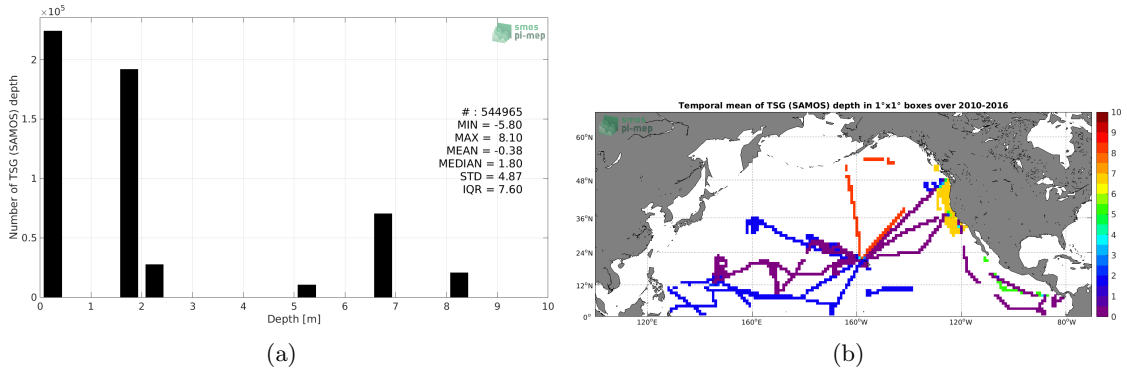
$\times10^5$

smos pi-mep

Number of TSG (SAMOS) depth

2

1.5

1

0.5

0

# : 544965
MIN = -5.80
MAX = 8.10
MEAN = -0.38
MEDIAN = 1.80
STD = 4.87
IQR = 7.60

0 1 2 3 4 5 6 7 8 9 10

Depth [m]

(a)

Temporal mean of TSG (SAMOS) depth in 1°x1° boxes over 2010-2016

smos pi-mep

60°N
48°N
36°N
24°N
12°N
0°

120°E 160°E 160°W 120°W 80°W

10 9 8 7 6 5 4 3 2 1 0

(b)